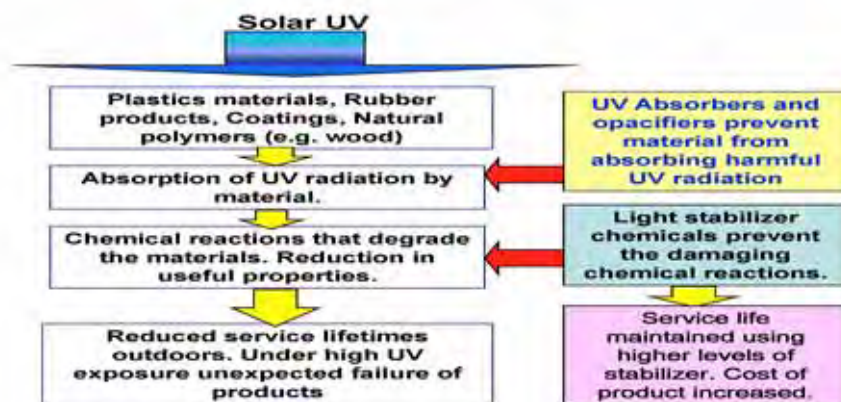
Solar UV

Plastics materials, Rubber products, Coatings, Natural polymers (e.g. wood)

Absorption of UV radiation by material.

Chemical reactions that degrade the materials. Reduction in useful properties.

Reduced service lifetimes outdoors. Under high UV exposure unexpected failure of products

UV Absorbers and opacifiers prevent material from absorbing harmful UV radiation

Light stabilizer chemicals prevent the damaging chemical reactions.

Service life maintained using higher levels of stabilizer. Cost of product increased.